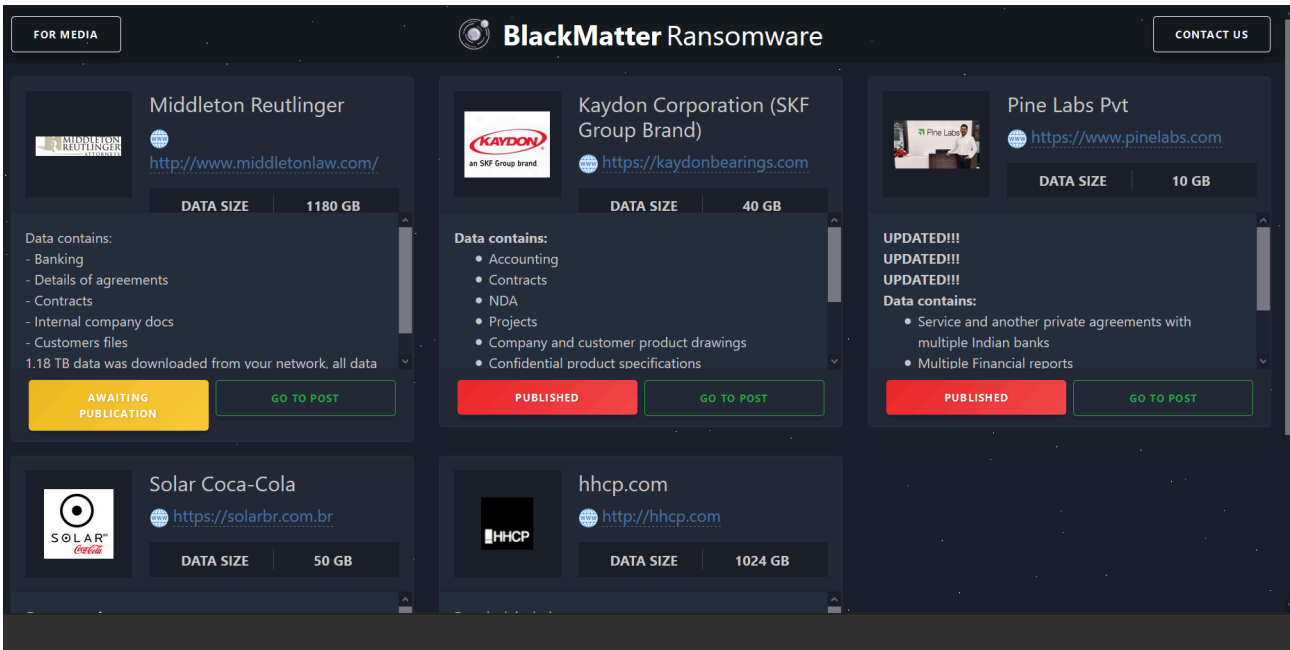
FOR MEDIA

BlackMatter Ransomware

CONTACT US

MIDDLETON REUTLINGER ATTORNEYS

Middleton Reutlinger

www http://www.middletonlaw.com/

DATA SIZE 1180 GB

Data contains:
- Banking
- Details of agreements
- Contracts
- Internal company docs
- Customers files
1.18 TB data was downloaded from your network, all data

AWAITING PUBLICATION

GO TO POST

KAYDON an SKF Group brand

Kaydon Corporation (SKF Group Brand)

www https://kaydonbearings.com

DATA SIZE 40 GB

Data contains:
- Accounting
- Contracts
- NDA
- Projects
- Company and customer product drawings
- Confidential product specifications

PUBLISHED

GO TO POST

Pine Labs

Pine Labs Pvt

www https://www.pinelabs.com

DATA SIZE 10 GB

UPDATED!!!
UPDATED!!!
UPDATED!!!
Data contains:
- Service and another private agreements with multiple Indian banks
- Multiple Financial reports

PUBLISHED

GO TO POST

SOLAR Coca-Cola

Solar Coca-Cola

www https://solarbr.com.br

DATA SIZE 50 GB

HHCP

hhcp.com

www http://hhcp.com

DATA SIZE 1024 GB